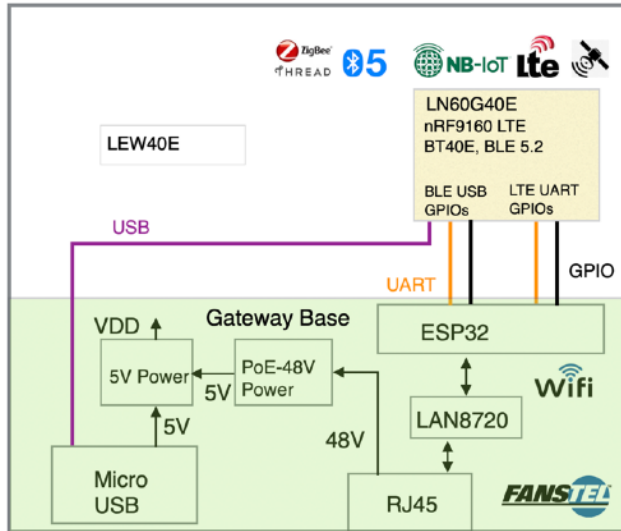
ZigBee THREAD 5 NB-IoT Lte

LN60G40E
nRF9160 LTE
BT40E, BLE 5.2

LEW40E

BLE USB GPIOs

LTE UART GPIOs

USB

UART

GPIO

Gateway Base

VDD

ESP32

5V Power

PoE-48V Power

5V

WiFi

LAN8720

5V

48V

Micro USB

RJ45

FANSTEL